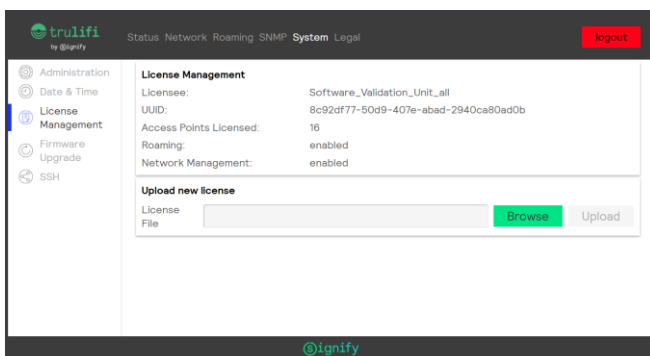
trulifi
by signify

Status Network Roaming SNMP System Legal

logout

Administration
Date & Time
License Management
Firmware Upgrade
SSH

License Management

| | |
|---|---|
| Licensee: | Software_Validation_Unit_all |
| UUID: | 8c92df77-50d9-407e-abad-2940ca80ad0b |
| Access Points Licensed: | 16 |
| Roaming: | enabled |
| Network Management: | enabled |

Upload new license

License File

Browse

Upload

signify